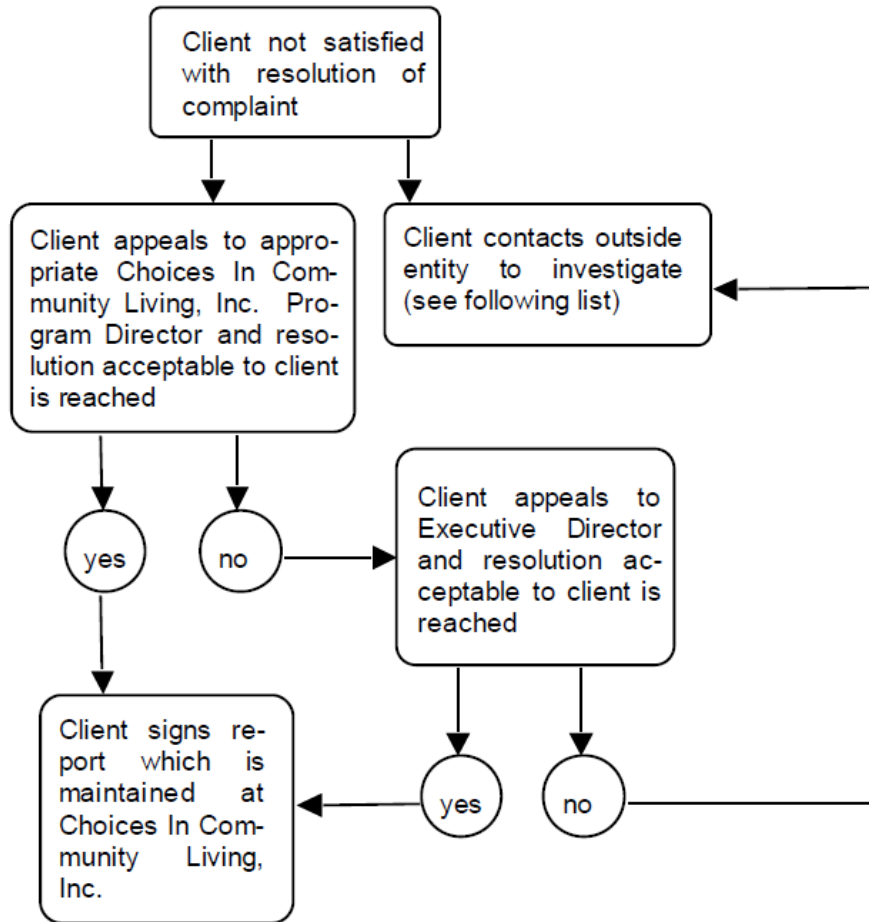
Client not satisfied with resolution of complaint

Client appeals to appropriate Choices In Community Living, Inc. Program Director and resolution acceptable to client is reached

Client contacts outside entity to investigate (see following list)

yes

no

Client appeals to Executive Director and resolution acceptable to client is reached

Client signs report which is maintained at Choices In Community Living, Inc.

yes

no